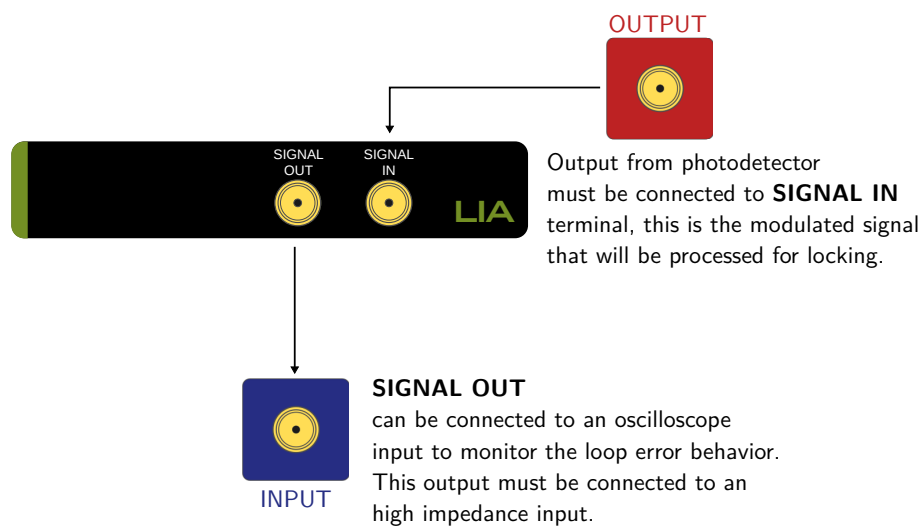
OUTPUT

SIGNAL OUT

SIGNAL IN

LIA

Output from photodetector must be connected to **SIGNAL IN** terminal, this is the modulated signal that will be processed for locking.

**SIGNAL OUT**
can be connected to an oscilloscope input to monitor the loop error behavior. This output must be connected to an high impedance input.

INPUT